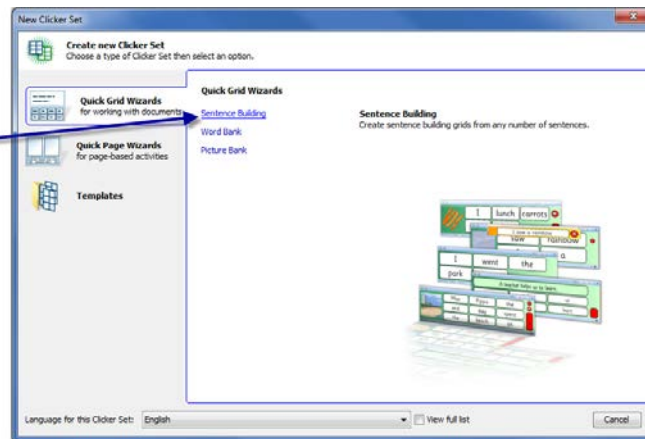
New Clicker Set

Create new Clicker Set
Choose a type of Clicker Set then select an option.

Quick Grid Wizards
for working with documents

Quick Page Wizards
for page-based activities

Templates

Quick Grid Wizards

Sentence Building

Word Bank

Picture Bank

Sentence Building
Create sentence building grids from any number of sentences.

I lunch carrots

I saw a rainbow

saw rainbow

a

I went the

park

A teacher helps us to learn.

Language for this Clicker Set: English

View full list

Cancel